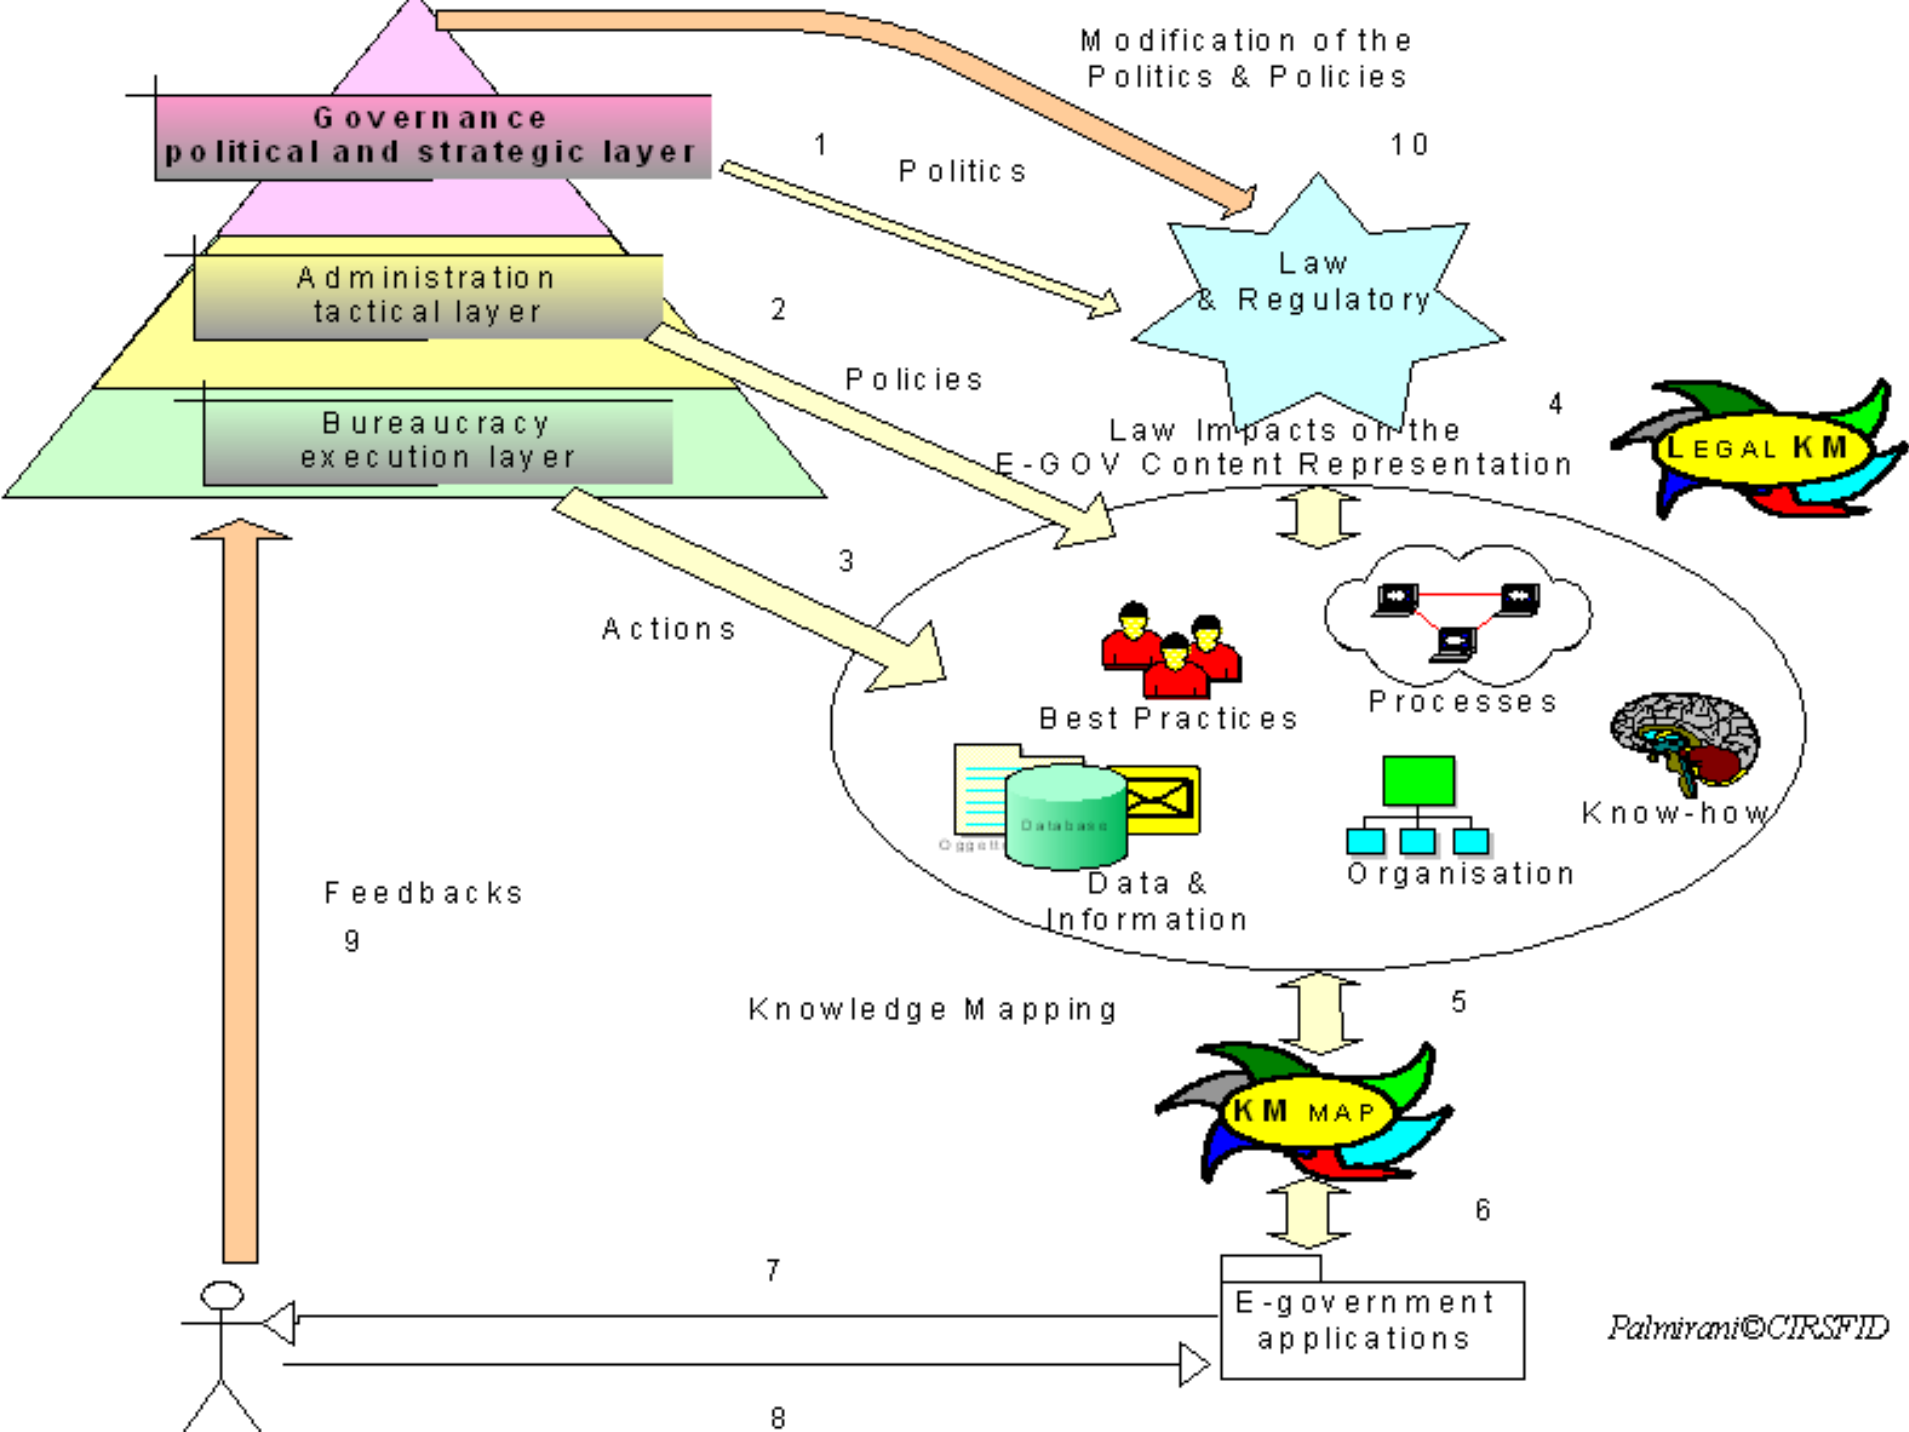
Modification of the Politics & Policies

Governance political and strategic layer

1

Politics

10

Law & Regulatory

Administration tactical layer

2

Policies

Bureaucracy execution layer

4

Law Impacts on the E-GOV Content Representation

LEGAL KM

3

Actions

Best Practices

Processes

Database

Oggetti

Data & Information

Organisation

Know-how

Feedbacks

9

Knowledge Mapping

5

KM MAP

6

7

E-government applications

Palmirani©CIRSFID

8